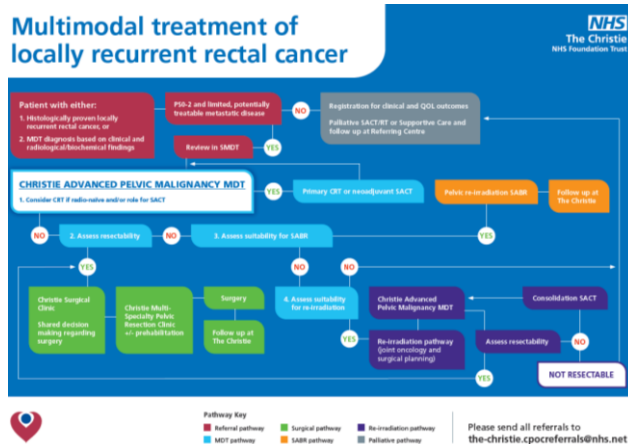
Multimodal treatment of locally recurrent rectal cancer

NHS
The Christie
NHS Foundation Trust

Patient with either:
1. Histologically proven locally recurrent rectal cancer, or
2. MDT diagnosis based on clinical and radiological/biochemical findings

PS0-2 and limited, potentially treatable metastatic disease

NO

Registration for clinical and QOL outcomes
Palliative SACT/RT or Supportive Care and follow up at Referring Centre

Review in SMDT

YES

CHRISTIE ADVANCED PELVIC MALIGNANCY MDT
1. Consider CRT if radio-naive and/or role for SACT

YES

Primary CRT or neoadjuvant SACT

Pelvic re-irradiation SABR

Follow up at The Christie

NO

2. Assess resectability

NO

3. Assess suitability for SABR

NO

YES

YES

NO

NO

Christie Surgical Clinic
Shared decision making regarding surgery

Christie Multi-Specialty Pelvic Resection Clinic +/- prehabilitation

Surgery

Follow up at The Christie

4. Assess suitability for re-irradiation

Christie Advanced Pelvic Malignancy MDT

Consolidation SACT

YES

Re-irradiation pathway (joint oncology and surgical planning)

Assess resectability

NO

YES

NOT RESECTABLE

Pathway Key
Referral pathway
Surgical pathway
Re-irradiation pathway
MDT pathway
SABR pathway
Palliative pathway

Please send all referrals to
the-christie.cpocreferrals@nhs.net